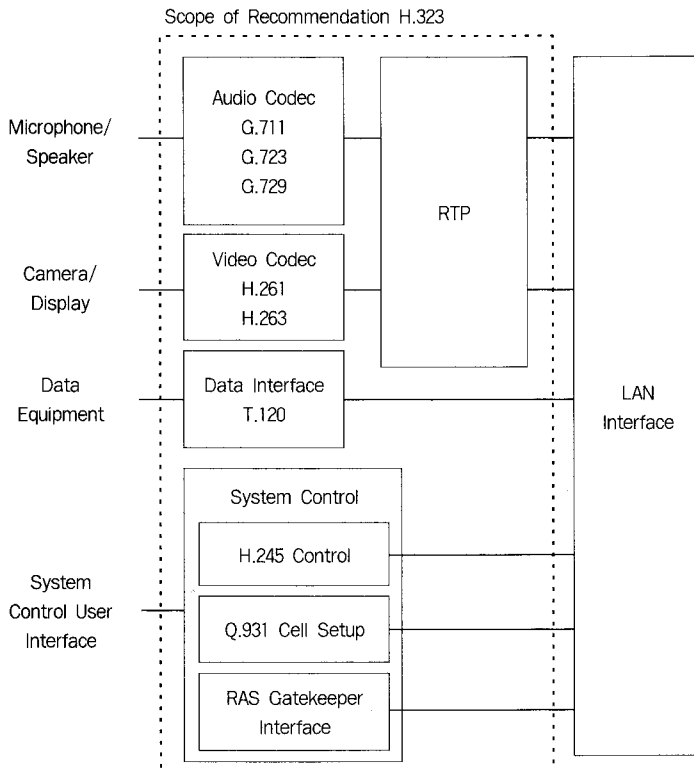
Scope of Recommendation H.323

Microphone/ Speaker

Audio Codec
G.711
G.723
G.729

RTP

Camera/ Display

Video Codec
H.261
H.263

Data Equipment

Data Interface
T.120

LAN Interface

System Control

H.245 Control

System Control User Interface

Q.931 Cell Setup

RAS Gatekeeper Interface